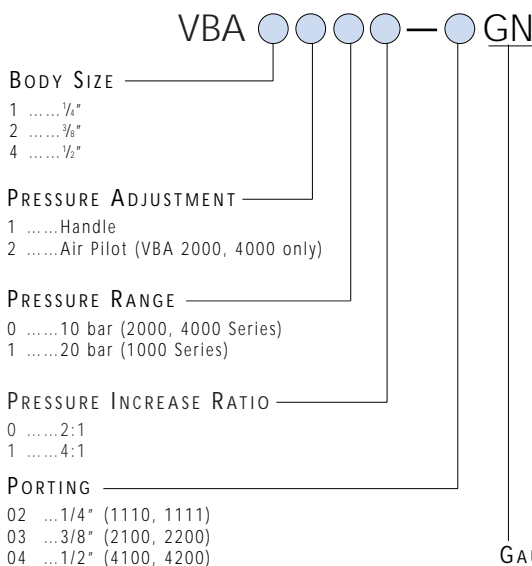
VBA ○○○○—○GN

BODY SIZE

1 ……$\frac{1}{4}$"
2 ……$\frac{3}{8}$"
4 ……$\frac{1}{2}$"

PRESSURE ADJUSTMENT

1 ……Handle
2 ……Air Pilot (VBA 2000, 4000 only)

PRESSURE RANGE

0 ……10 bar (2000, 4000 Series)
1 ……20 bar (1000 Series)

PRESSURE INCREASE RATIO

0 ……2:1
1 ……4:1

PORTING

02 …1/4" (1110, 1111)
03 …3/8" (2100, 2200)
04 …1/2" (4100, 4200)

GA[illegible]